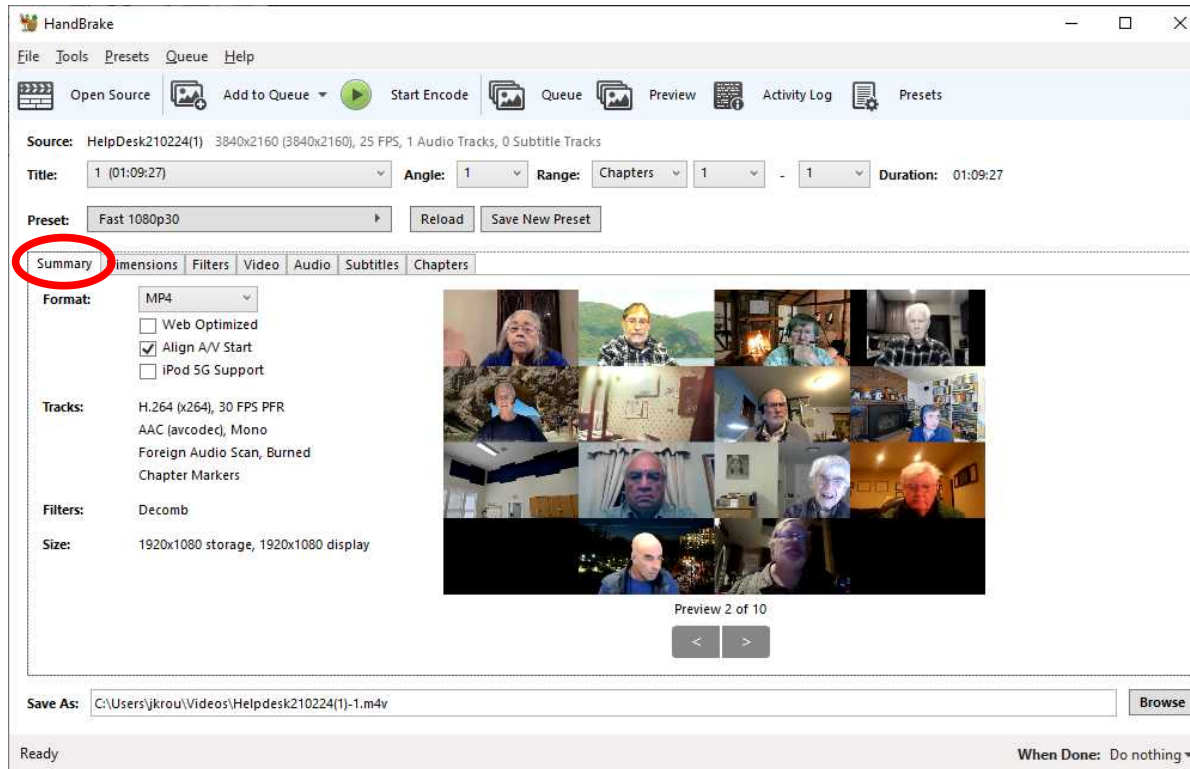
HandBrake

File Tools Presets Queue Help

Open Source Add to Queue Start Encode Queue Preview Activity Log Presets

Source: HelpDesk210224(1) 3840x2160 (3840x2160), 25 FPS, 1 Audio Tracks, 0 Subtitle Tracks

Title: 1 (01:09:27) Angle: 1 Range: Chapters 1 - 1 Duration: 01:09:27

Preset: Fast 1080p30 Reload Save New Preset

Summary imensions Filters Video Audio Subtitles Chapters

Format: MP4
Web Optimized
Align A/V Start
iPod 5G Support

Tracks: H.264 (x264), 30 FPS PFR
AAC (avcodec), Mono
Foreign Audio Scan, Burned
Chapter Markers

Filters: Decomb

Size: 1920x1080 storage, 1920x1080 display

Preview 2 of 10

< >

Save As: C:\Users\jkrou\Videos\Helpdesk210224(1)-1.m4v Browse

Ready When Done: Do nothing